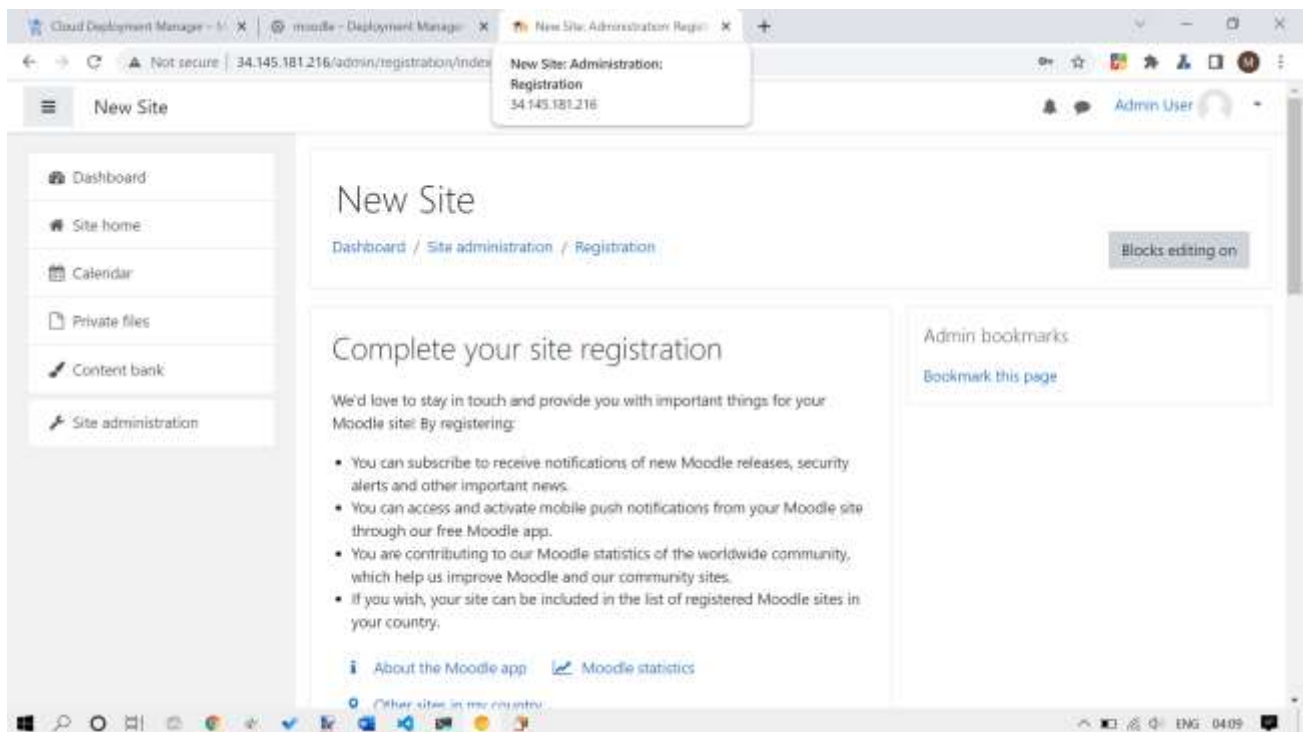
Cloud Deployment Manager - M × | moodle - Deployment Manager × | New Site: Administration: Regis × | +

Not secure | 34.145.181.216/admin/registration/index

New Site: Administration: Registration
34.145.181.216

New Site

Admin User

Dashboard

Site home

Calendar

Private files

Content bank

Site administration

New Site

Dashboard / Site administration / Registration

Blocks editing on

Complete your site registration

We'd love to stay in touch and provide you with important things for your Moodle site! By registering:

• You can subscribe to receive notifications of new Moodle releases, security alerts and other important news.
• You can access and activate mobile push notifications from your Moodle site through our free Moodle app.
• You are contributing to our Moodle statistics of the worldwide community, which help us improve Moodle and our community sites.
• If you wish, your site can be included in the list of registered Moodle sites in your country.

About the Moodle app

Moodle statistics

Other sites in my country

Admin bookmarks

Bookmark this page

ENG 04:09